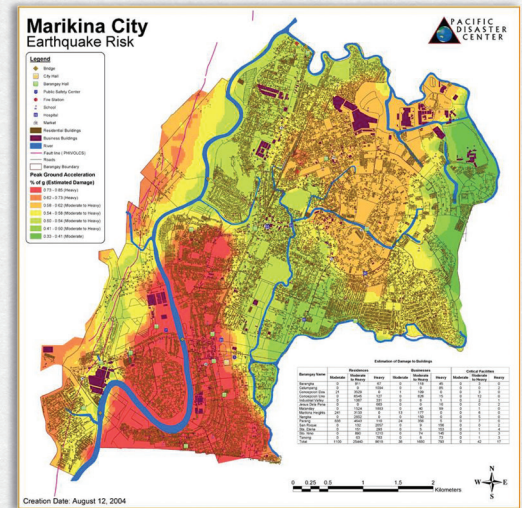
Marikina City
Earthquake Risk

PACIFIC DISASTER CENTER

Legend
Bridge
City Hall
Barangay Hall
Public Safety Center
Fire Station
School
Hospital
Market
Residential Buildings
Business Buildings
River
Fault line (PHIVOLCS)
Roads
Barangay Boundary
Peak Ground Acceleration
% of g (Estimated Damage)
0.73 - 0.85 (Heavy)
0.62 - 0.73 (Heavy)
0.58 - 0.62 (Moderate to Heavy)
0.54 - 0.58 (Moderate to Heavy)
0.50 - 0.54 (Moderate to Heavy)
0.41 - 0.50 (Moderate to Heavy)
0.33 - 0.41 (Moderate)

Estimation of Damage to Buildings

| Barangay Name | Residences Moderate | Residences Moderate to Heavy | Residences Heavy | Businesses Moderate | Businesses Moderate to Heavy | Businesses Heavy | Critical Facilities Moderate | Critical Facilities Moderate to Heavy | Critical Facilities Heavy |
|---|---|---|---|---|---|---|---|---|---|
| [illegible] | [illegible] | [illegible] | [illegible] | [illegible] | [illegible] | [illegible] | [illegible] | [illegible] | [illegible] |

0 0.25 0.5 1 1.5 2 Kilometers

N
W E
S

Creation Date: August 12, 2004